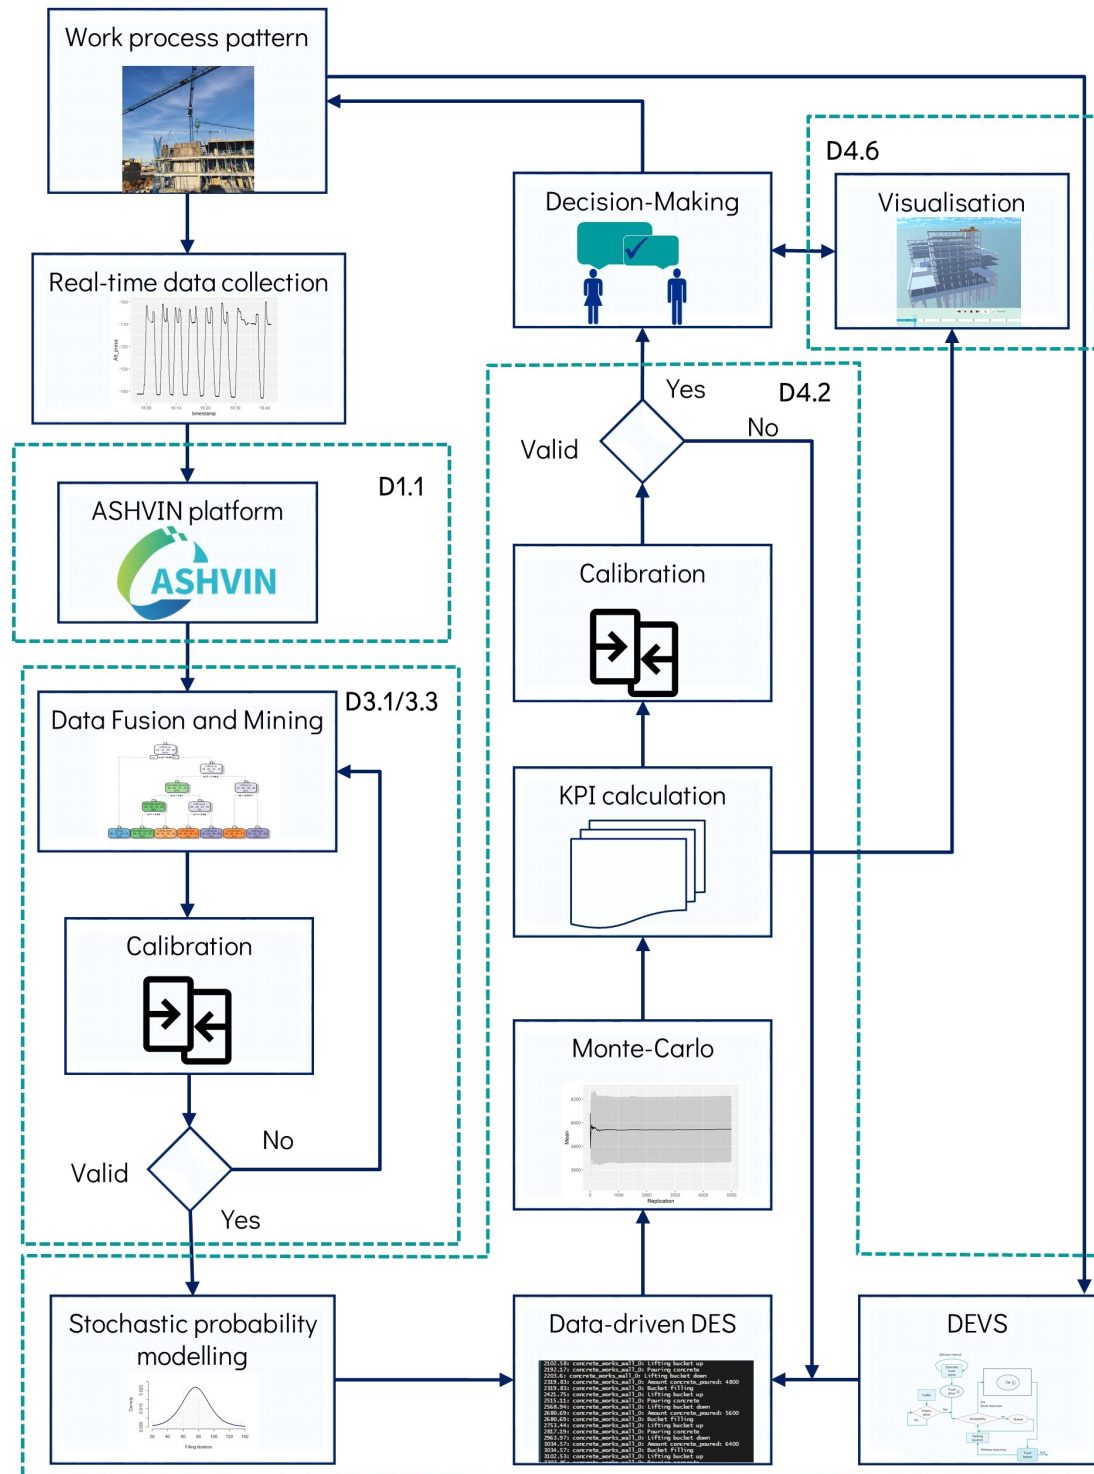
Work process pattern

Real-time data collection

D1.1

ASHVIN platform

ASHVIN

D3.1/3.3

Data Fusion and Mining

Calibration

Valid

No

Yes

Stochastic probability modelling

Decision-Making

D4.6

Visualisation

Yes

D4.2

Valid

No

Calibration

KPI calculation

Monte-Carlo

Data-driven DES

DEVS